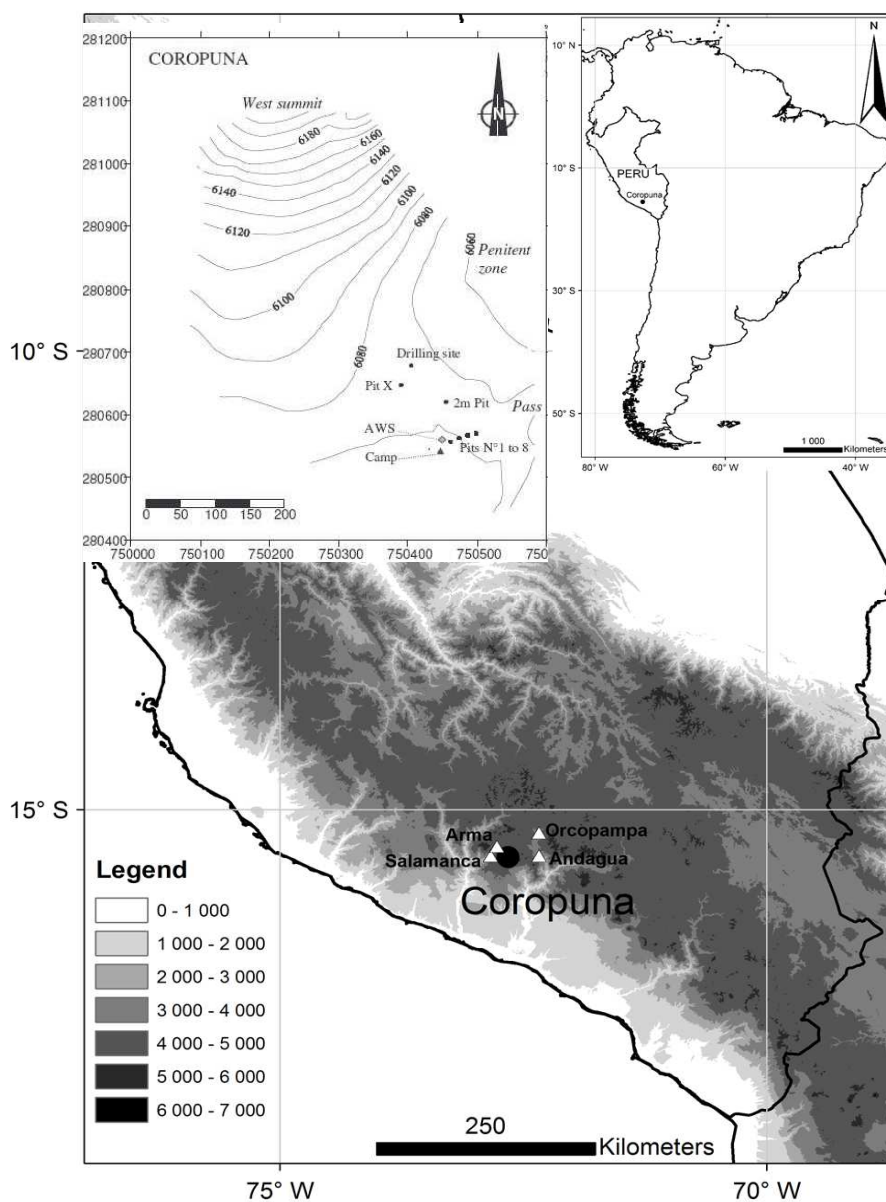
COROPUNA

281200
281100
281000
280900
280800
280700
280600
280500
280400

West summit
6180
6160
6140
6120
6100
6080
6140
6120
6100
6080
6060
Penitent zone
Drilling site
Pit X
2m Pit
Pass
AWS
Camp
Pits N°1 to 8

0 50 100 150 200

750000 750100 750200 750300 750400 750500 750

N

10° N
10° S
30° S
50° S
PERU
Coropuna
1 000 Kilometers
80° W 60° W 40° W

10° S
15° S

Arma
Orcopampa
Salamanca
Andagua
Coropuna

Legend
0 - 1 000
1 000 - 2 000
2 000 - 3 000
3 000 - 4 000
4 000 - 5 000
5 000 - 6 000
6 000 - 7 000

250 Kilometers

75° W
70° W